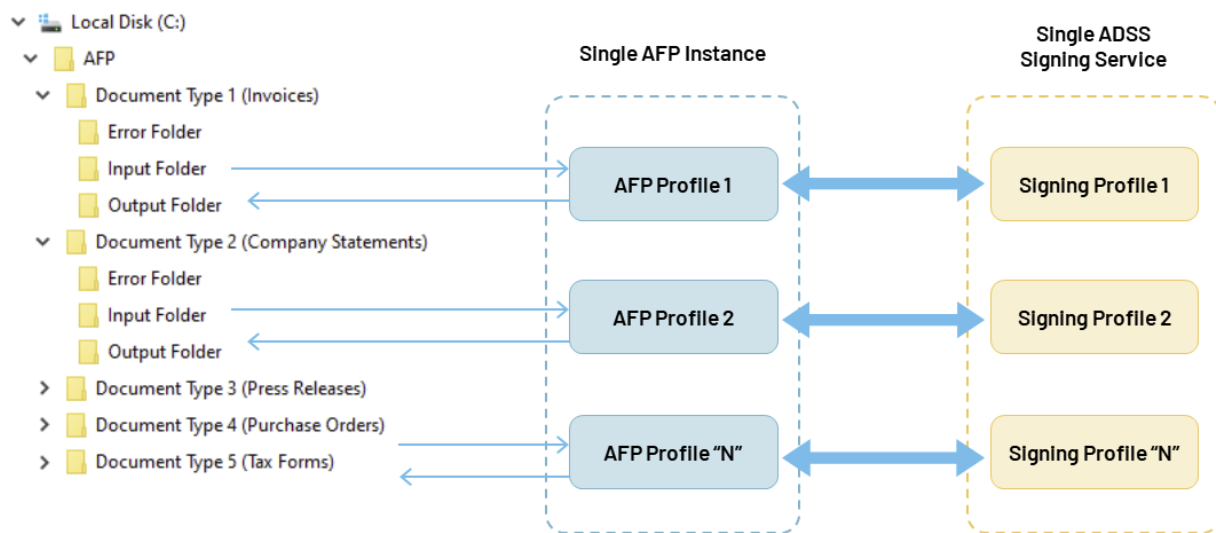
Local Disk (C:)
AFP
Document Type 1 (Invoices)
Error Folder
Input Folder
Output Folder
Document Type 2 (Company Statements)
Error Folder
Input Folder
Output Folder
Document Type 3 (Press Releases)
Document Type 4 (Purchase Orders)
Document Type 5 (Tax Forms)

Single AFP Instance
AFP Profile 1
AFP Profile 2
AFP Profile "N"

Single ADSS Signing Service
Signing Profile 1
Signing Profile 2
Signing Profile "N"